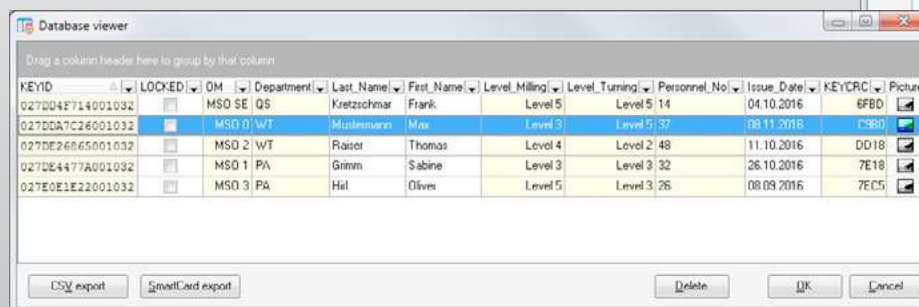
Database viewer

Drag a column header here to group by that column

| KEYID | LOCKED | OM | Department | Last_Name | First_Name | Level_Milling | Level_Turning | Personnel_No | Issue_Date | KEYCRC | Picture |
|---|---|---|---|---|---|---|---|---|---|---|---|
| 027DD4F714001032 | | MSO SE | QS | Kretzschmar | Frank | Level 5 | Level 5 | 14 | 04.10.2016 | 6FBD | |
| 027DDA7C26001032 | | MSO 0 | WT | Mustermann | Max | Level 3 | Level 5 | 37 | 08.11.2016 | C980 | |
| 027DE26865001032 | | MSO 2 | WT | Raiser | Thomas | Level 4 | Level 2 | 48 | 11.10.2016 | DD18 | |
| 027DE4477A001032 | | MSO 1 | PA | Grimm | Sabine | Level 3 | Level 3 | 32 | 26.10.2016 | 7E18 | |
| 027E0E1E22001032 | | MSO 3 | PA | Hirl | Oliver | Level 5 | Level 3 | 26 | 08.09.2016 | 7EC5 | |

CSV export
SmartCard export
Delete
OK
Cancel